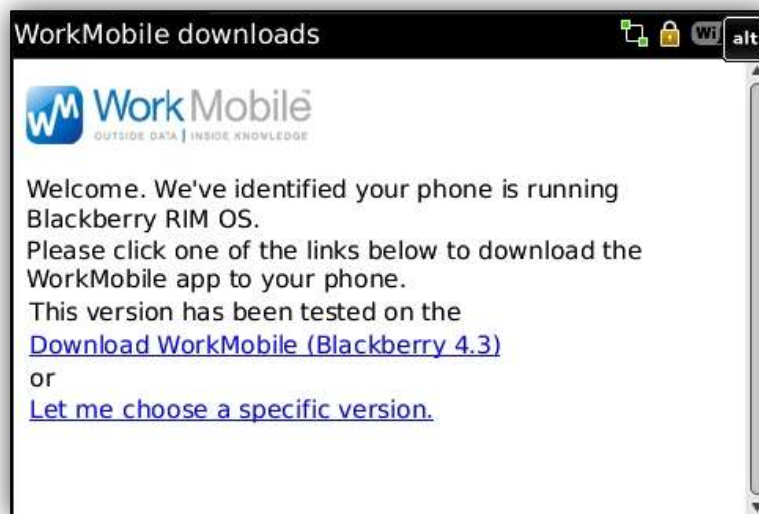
WorkMobile downloads

Wi alt

WM WorkMobile
OUTSIDE DATA | INSIDE KNOWLEDGE

Welcome. We've identified your phone is running Blackberry RIM OS.
Please click one of the links below to download the WorkMobile app to your phone.
This version has been tested on the
Download WorkMobile (Blackberry 4.3)
or
Let me choose a specific version.